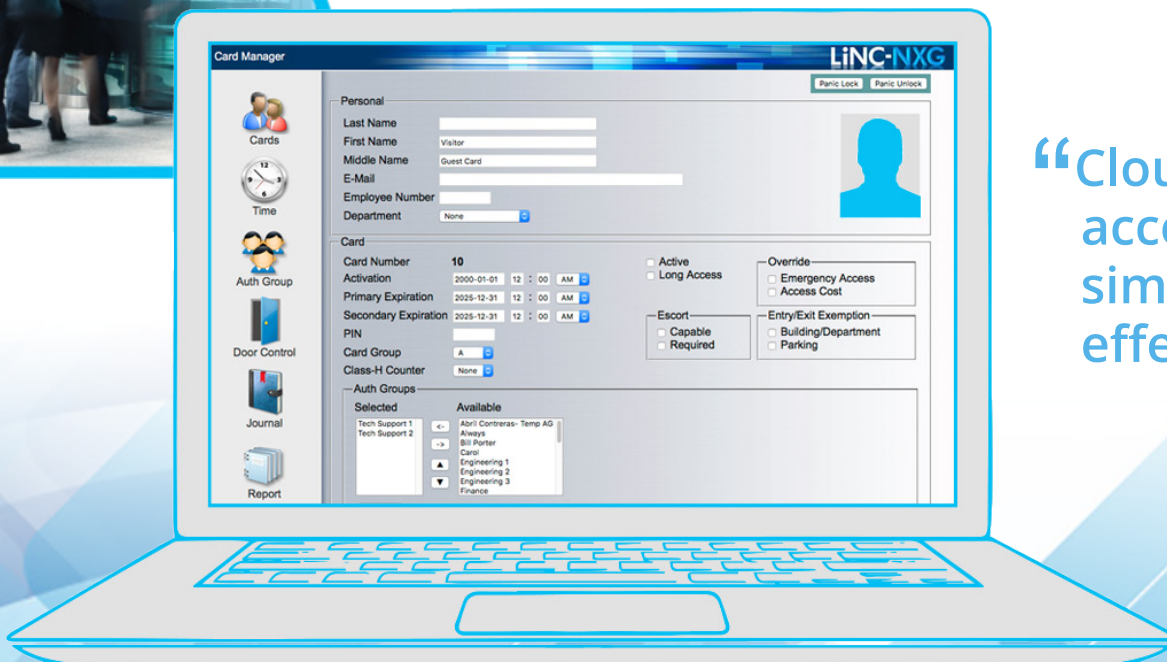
Card Manager

LiNC-NXG

Panic Lock Panic Unlock

Cards

Time

Auth Group

Door Control

Journal

Report

Personal

Last Name

First Name Visitor

Middle Name Guest Card

E-Mail

Employee Number

Department None

Card

Card Number 10

Activation 2000-01-01 12 : 00 AM

Primary Expiration 2025-12-31 12 : 00 AM

Secondary Expiration 2025-12-31 12 : 00 AM

PIN

Card Group A

Class-H Counter None

Active

Long Access

Override

Emergency Access

Access Cost

Escort

Capable

Required

Entry/Exit Exemption

Building/Department

Parking

Auth Groups

Selected

Tech Support 1
Tech Support 2

<-
->

Available

Abril Contreras- Temp AG
Always
Bill Porter
Carol
Engineering 1
Engineering 2
Engineering 3
Finance

“Clou
acc
sim
effe